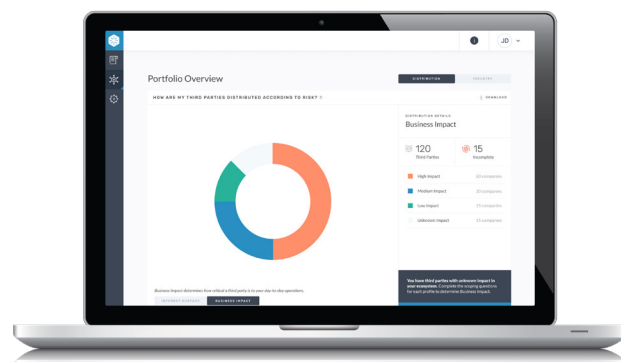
JD

Portfolio Overview

DISTRIBUTION

INDUSTRY

HOW ARE MY THIRD PARTIES DISTRIBUTED ACCORDING TO RISK?

DOWNLOAD

DISTRIBUTION DETAILS

Business Impact

120
Third Parties

15
Incomplete

High Impact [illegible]

Medium Impact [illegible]

Low Impact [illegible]

Unknown Impact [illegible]

Business Impact determines how critical a third party is to your day-to-day operations.

INTERNET EXPOSURE

BUSINESS IMPACT

You have third parties with unknown impact in your ecosystem. Complete the scoping questions for each profile to determine Business Impact.